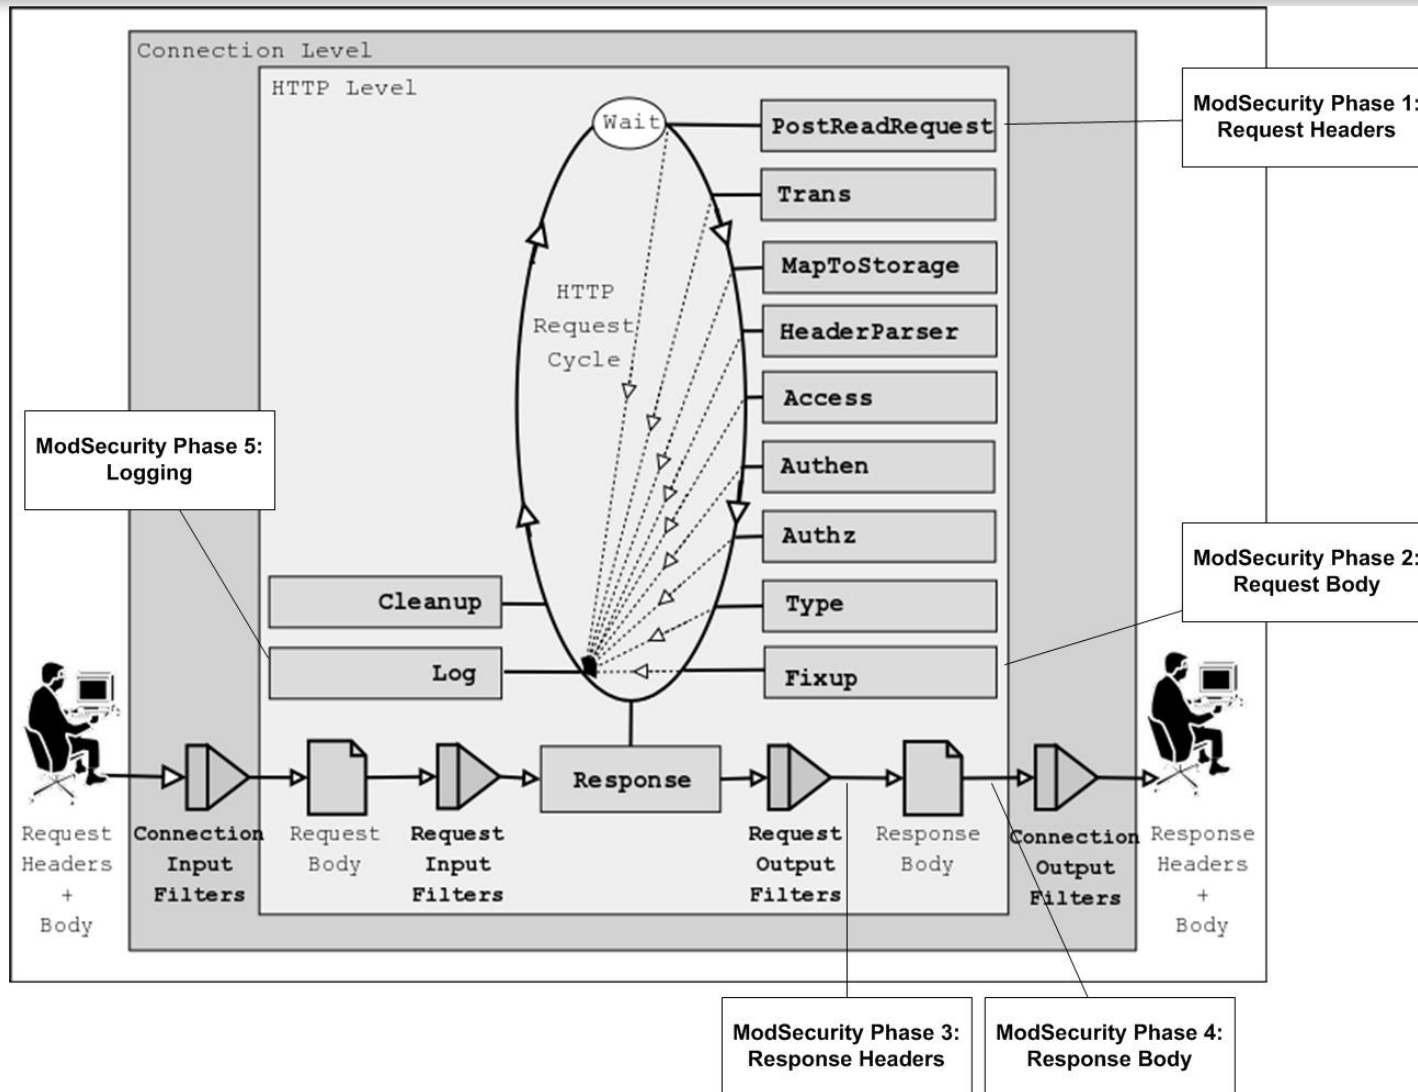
Connection Level

HTTP Level

Wait

PostReadRequest

ModSecurity Phase 1: Request Headers

Trans

MapToStorage

HTTP Request Cycle

HeaderParser

Access

ModSecurity Phase 5: Logging

Authen

Authz

ModSecurity Phase 2: Request Body

Cleanup

Type

Log

Fixup

Response

Request Headers + Body

Connection Input Filters

Request Body

Request Input Filters

Request Output Filters

Response Body

Connection Output Filters

Response Headers + Body

ModSecurity Phase 3: Response Headers

ModSecurity Phase 4: Response Body